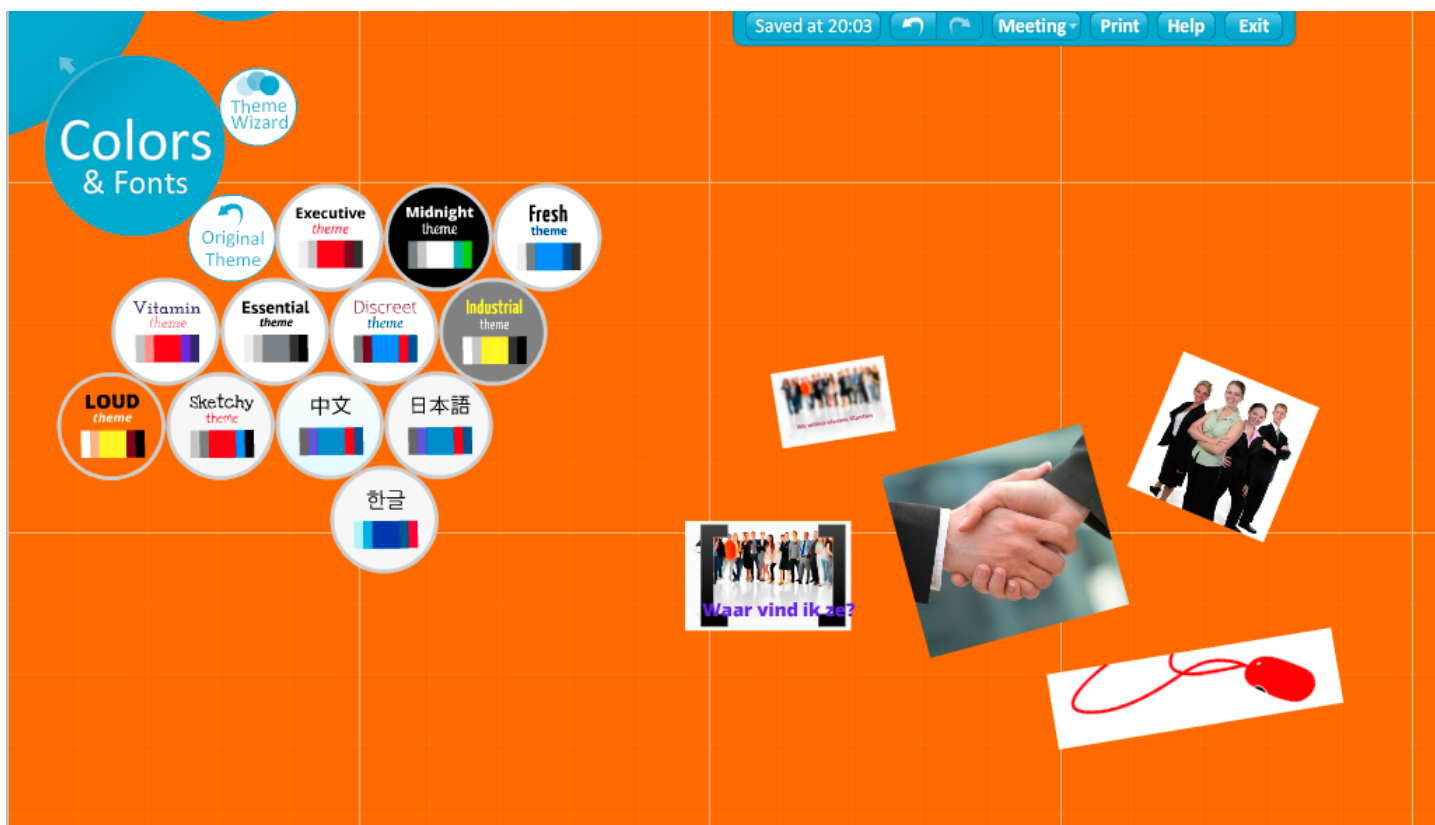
Saved at 20:03 Meeting Print Help Exit

Colors & Fonts

Theme Wizard

Original Theme

Executive theme

Midnight theme

Fresh theme

Vitamin theme

Essential theme

Discreet theme

Industrial theme

LOUD theme

Sketchy theme

中文

日本語

한글

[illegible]

Waar vind ik ze?